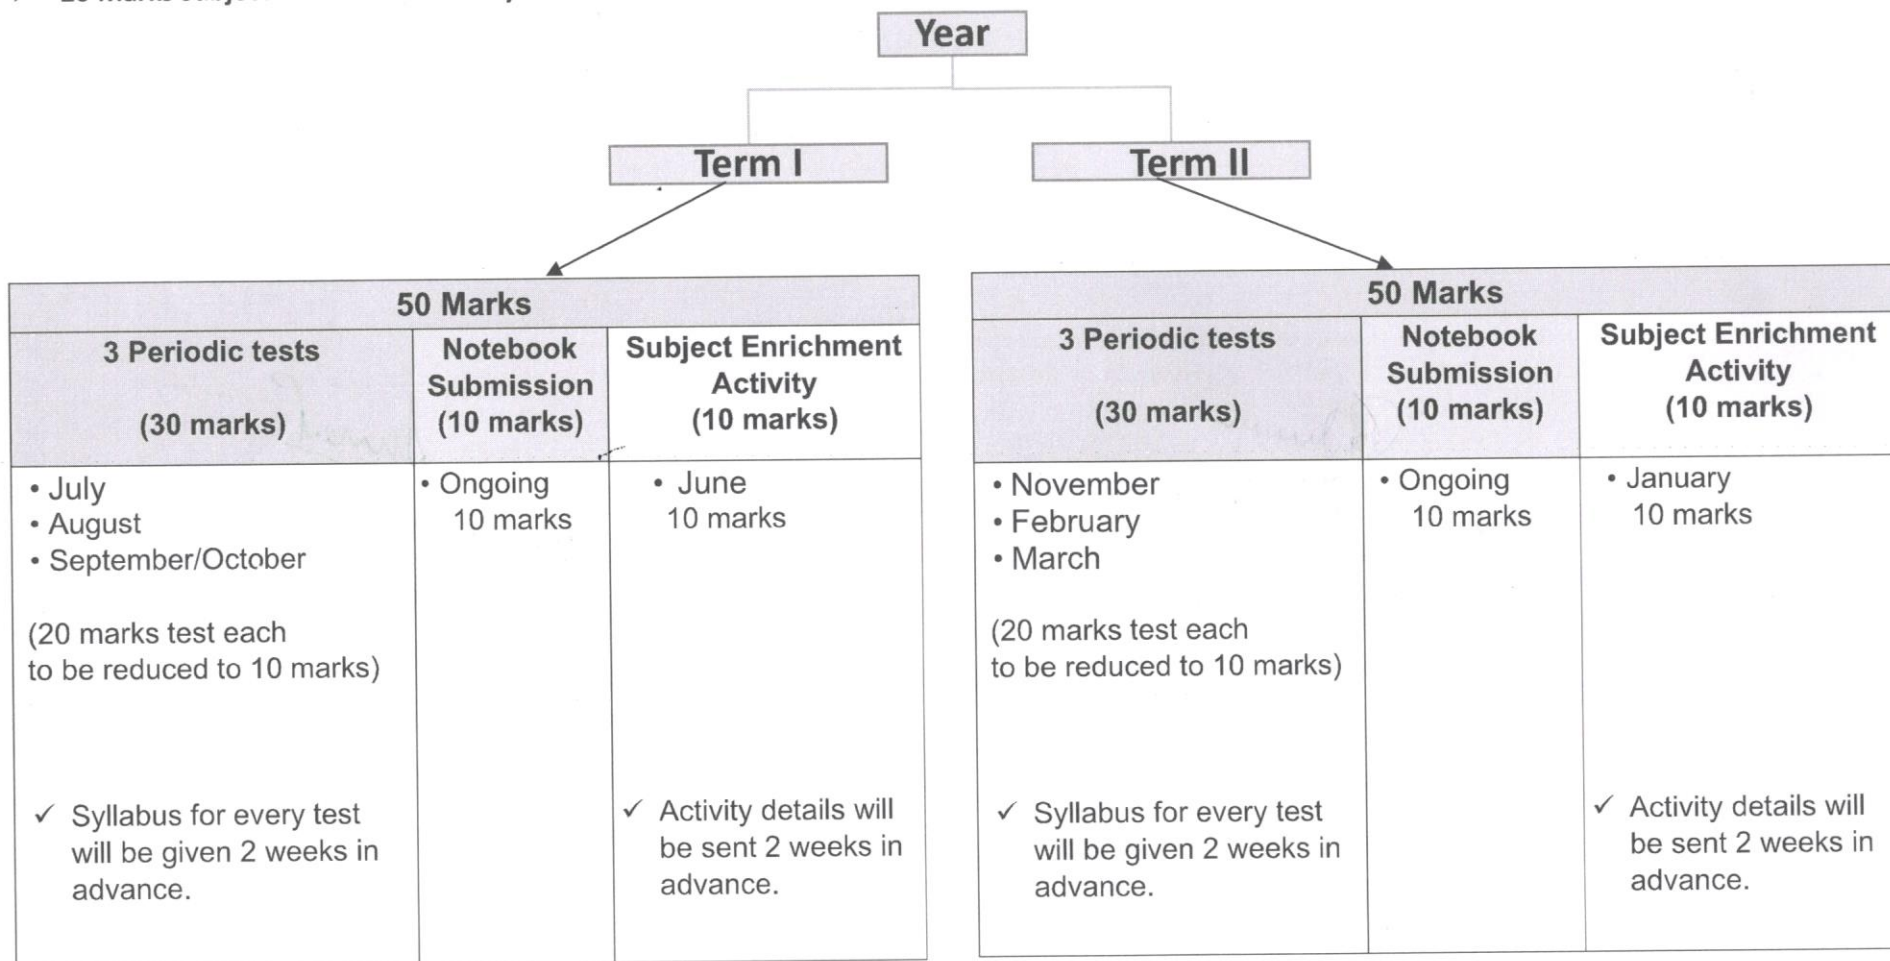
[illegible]

Year

Term I

Term II

| 50 Marks | | |
|---|---|---|
| 3 Periodic tests (30 marks) | Notebook Submission (10 marks) | Subject Enrichment Activity (10 marks) |
| • July • August • September/October (20 marks test each to be reduced to 10 marks) ✓ Syllabus for every test will be given 2 weeks in advance. | • Ongoing 10 marks | • June 10 marks ✓ Activity details will be sent 2 weeks in advance. |

| 50 Marks | | |
|---|---|---|
| 3 Periodic tests (30 marks) | Notebook Submission (10 marks) | Subject Enrichment Activity (10 marks) |
| • November • February • March (20 marks test each to be reduced to 10 marks) ✓ Syllabus for every test will be given 2 weeks in advance. | • Ongoing 10 marks | • January 10 marks ✓ Activity details will be sent 2 weeks in advance. |